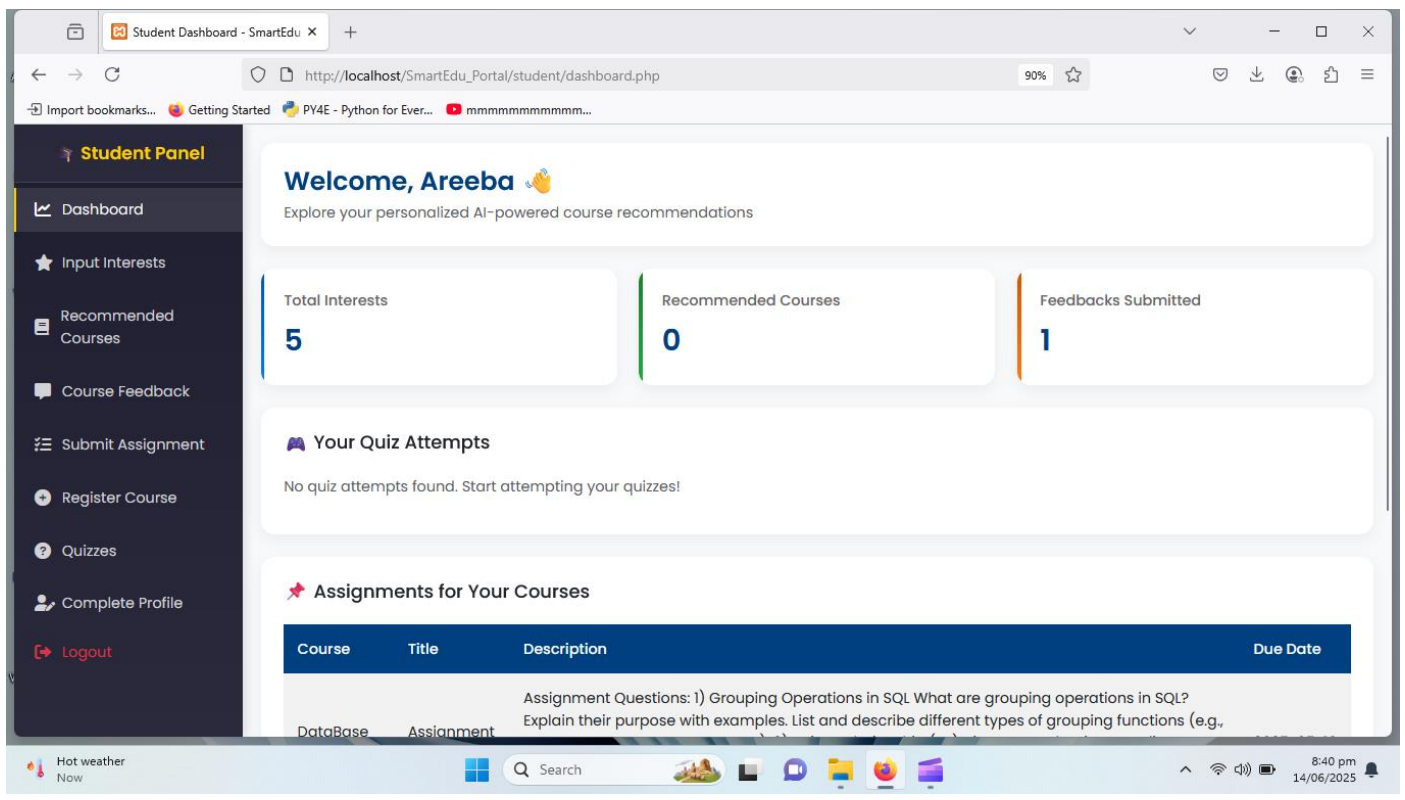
Student Dashboard - SmartEdu ×

http://localhost/SmartEdu_Portal/student/dashboard.php

90%

Import bookmarks... Getting Started PY4E - Python for Ever... mmmmmmmmmmm...

Student Panel

Dashboard

Input Interests

Recommended Courses

Course Feedback

Submit Assignment

Register Course

Quizzes

Complete Profile

Logout

Welcome, Areeba 👋

Explore your personalized AI-powered course recommendations

Total Interests

5

Recommended Courses

0

Feedbacks Submitted

1

Your Quiz Attempts

No quiz attempts found. Start attempting your quizzes!

Assignments for Your Courses

| Course | Title | Description | Due Date |
|---|---|---|---|
| DataBase | Assignment | Assignment Questions: 1) Grouping Operations in SQL What are grouping operations in SQL? Explain their purpose with examples. List and describe different types of grouping functions (e.g., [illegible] | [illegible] |

Hot weather
Now

Search

8:40 pm
14/06/2025